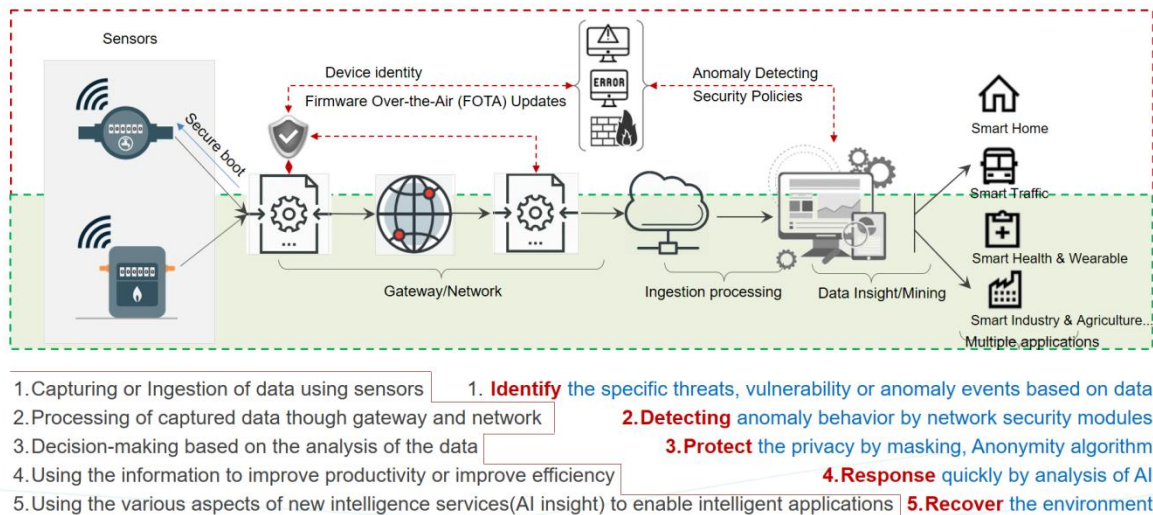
Sensors

Secure boot

Device identity

Firmware Over-the-Air (FOTA) Updates

ERROR

Anomaly Detecting

Security Policies

Smart Home

Smart Traffic

Smart Health & Wearable

Smart Industry & Agriculture...

Multiple applications

Gateway/Network

Ingestion processing

Data Insight/Mining

1.Capturing or Ingestion of data using sensors

2.Processing of captured data though gateway and network

3.Decision-making based on the analysis of the data

4.Using the information to improve productivity or improve efficiency

5.Using the various aspects of new intelligence services(AI insight) to enable intelligent applications

1. Identify the specific threats, vulnerability or anomaly events based on data

2.Detecting anomaly behavior by network security modules

3.Protect the privacy by masking, Anonymity algorithm

4.Response quickly by analysis of AI

5.Recover the environment